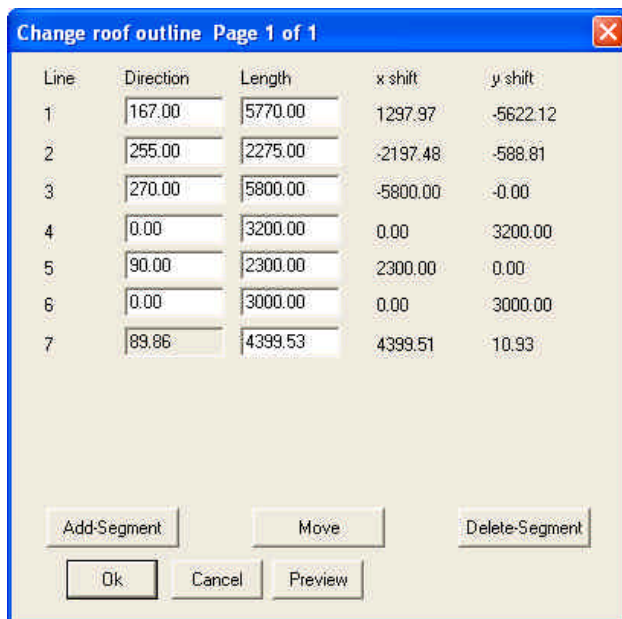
Change roof outline Page 1 of 1

| Line | Direction | Length | x shift | y shift |
|---|---|---|---|---|
| 1 | 167.00 | 5770.00 | 1297.97 | -5622.12 |
| 2 | 255.00 | 2275.00 | -2197.48 | -588.81 |
| 3 | 270.00 | 5800.00 | -5800.00 | -0.00 |
| 4 | 0.00 | 3200.00 | 0.00 | 3200.00 |
| 5 | 90.00 | 2300.00 | 2300.00 | 0.00 |
| 6 | 0.00 | 3000.00 | 0.00 | 3000.00 |
| 7 | 89.86 | 4399.53 | 4399.51 | 10.93 |

Add-Segment
Move
Delete-Segment
Ok
Cancel
Preview